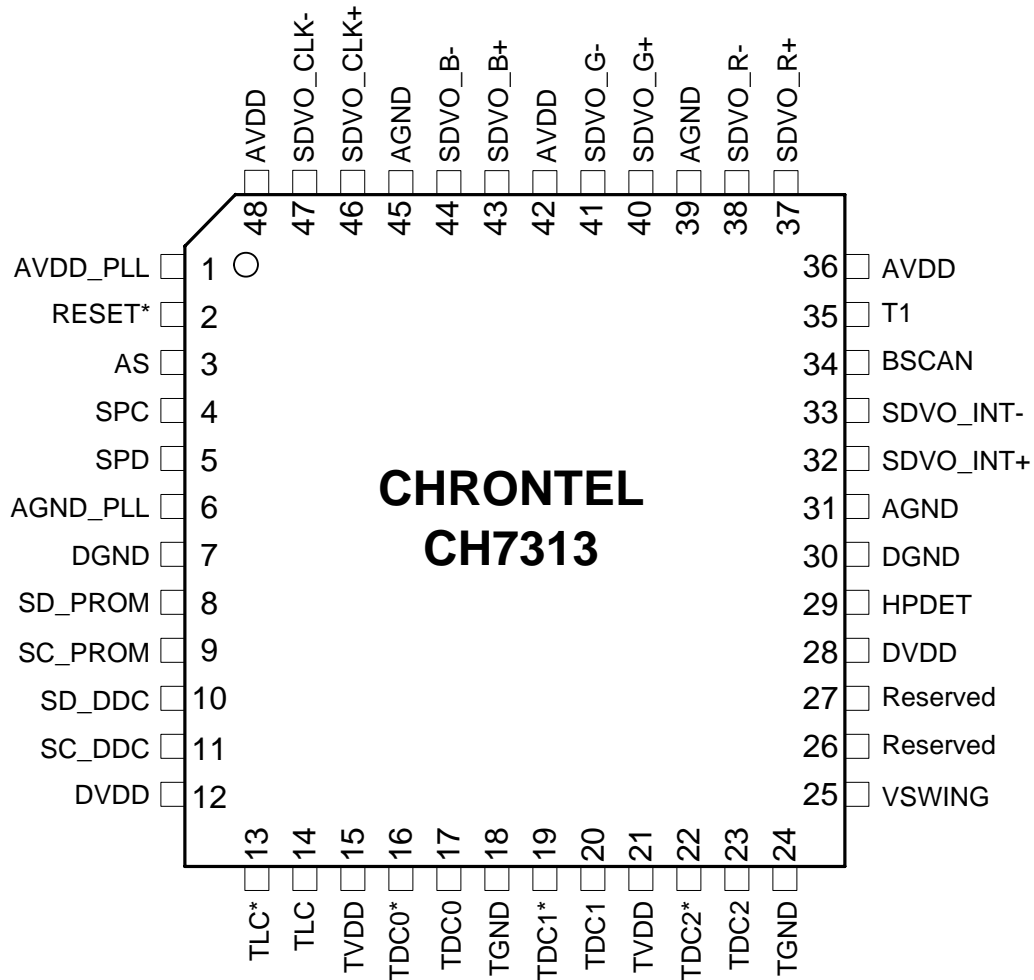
AVDD SDVO_CLK- SDVO_CLK+ AGND SDVO_B- SDVO_B+ AVDD SDVO_G- SDVO_G+ AGND SDVO_R- SDVO_R+

48 47 46 45 44 43 42 41 40 39 38 37

AVDD_PLL 1
RESET* 2
AS 3
SPC 4
SPD 5
AGND_PLL 6
DGND 7
SD_PROM 8
SC_PROM 9
SD_DDC 10
SC_DDC 11
DVDD 12

CHRONTEL
CH7313

36 AVDD
35 T1
34 BSCAN
33 SDVO_INT-
32 SDVO_INT+
31 AGND
30 DGND
29 HPDET
28 DVDD
27 Reserved
26 Reserved
25 VSWING

13 14 15 16 17 18 19 20 21 22 23 24

TLC* TLC TVDD TDC0* TDC0 TGND TDC1* TDC1 TVDD TDC2* TDC2 TGND